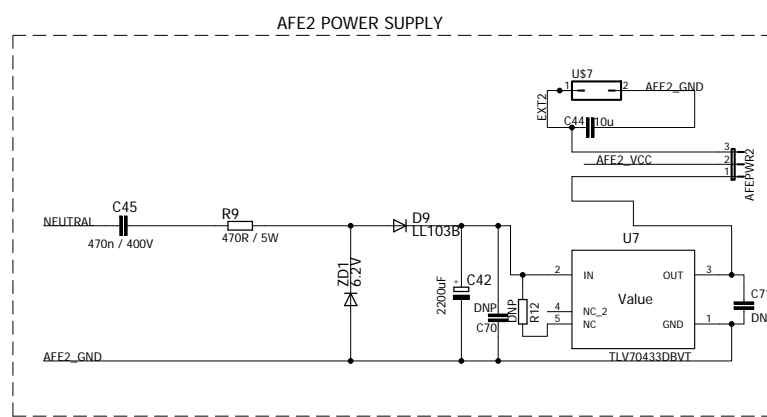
AFE2 POWER SUPPLY

U$7
1
2
AFE2_GND
EXT2
C44
10u
3
2
1
AFE2_VCC
AFEPWR2

C45
NEUTRAL
470n / 400V
R9
470R / 5W
D9
LL103B
ZD1
6.2V
C42
2200uF
DNP
C70
DNP
R12
U7
2
IN
OUT
3
Value
4
NC_2
5
NC
GND
1
TLV70433DBVT
C7
DN
AFE2_GND